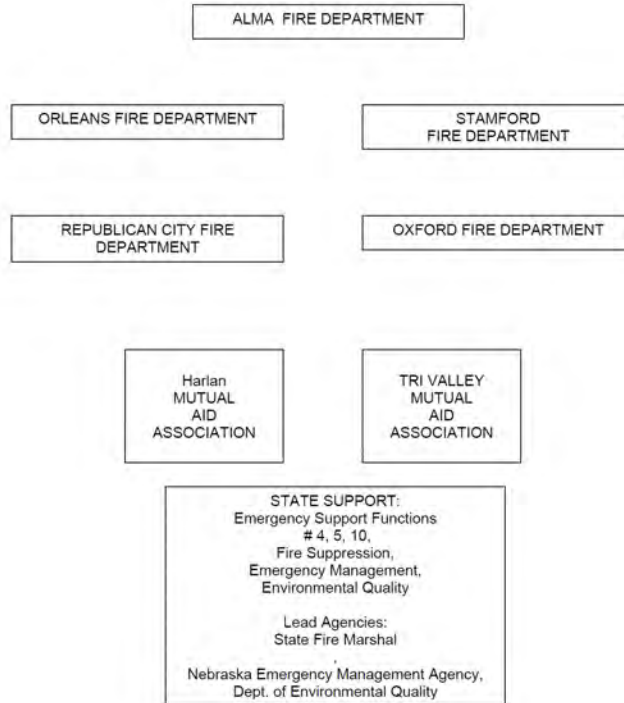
ALMA FIRE DEPARTMENT

ORLEANS FIRE DEPARTMENT

STAMFORD FIRE DEPARTMENT

REPUBLICAN CITY FIRE DEPARTMENT

OXFORD FIRE DEPARTMENT

Harlan MUTUAL AID ASSOCIATION

TRI VALLEY MUTUAL AID ASSOCIATION

STATE SUPPORT:
Emergency Support Functions
# 4, 5, 10,
Fire Suppression,
Emergency Management,
Environmental Quality

Lead Agencies:
State Fire Marshal
,
Nebraska Emergency Management Agency,
Dept. of Environmental Quality